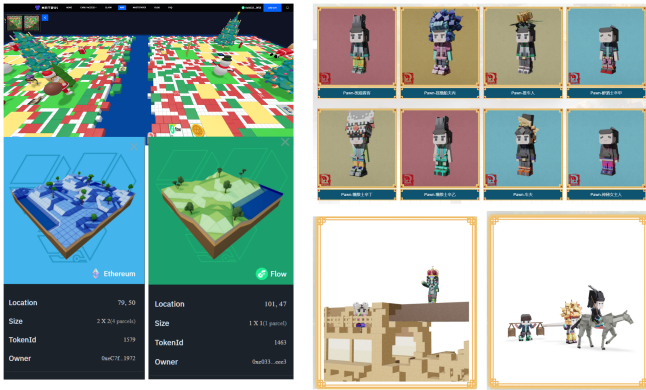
Ethereum

Location 79, 50
Size 2 X 2(4 parcels)
TokenId 1579
Owner 0xeC7f...3972

Flow

Location 101, 47
Size 1 X 1(1 parcel)
TokenId 1463
Owner 0xe033...cce3

Pawn-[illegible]
Pawn-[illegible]
Pawn-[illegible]
Pawn-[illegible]
Pawn-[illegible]
Pawn-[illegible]
Pawn-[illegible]
Pawn-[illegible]